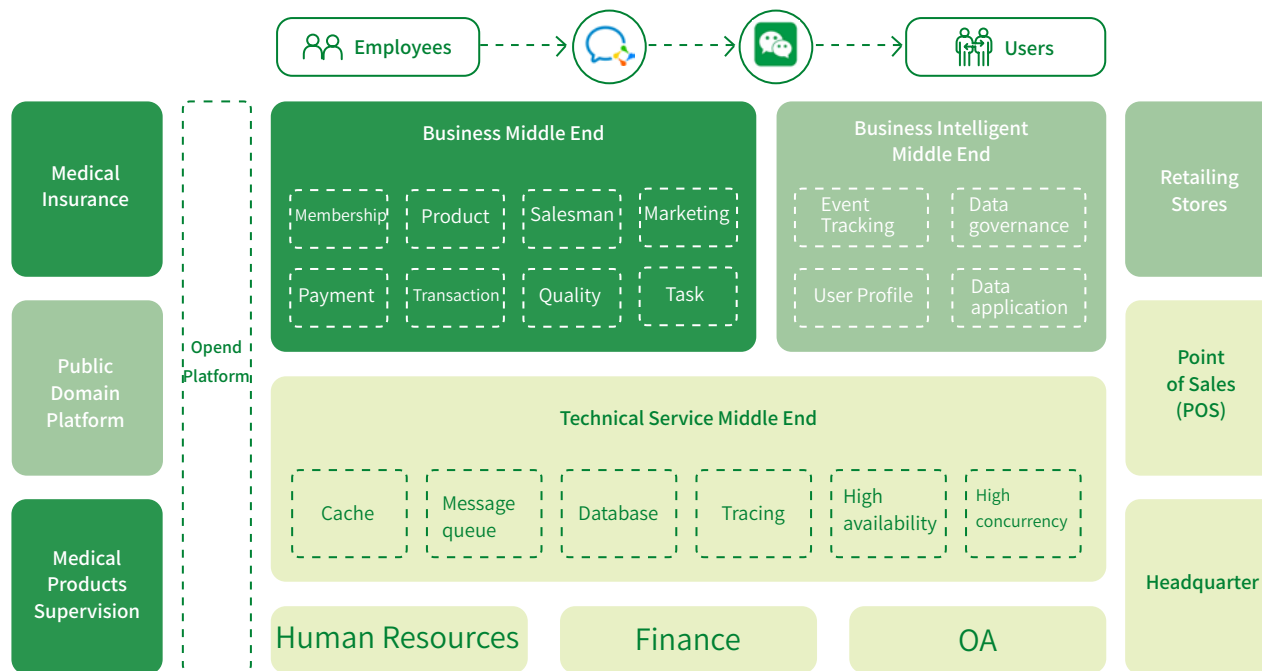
Employees

Users

Medical Insurance

Public Domain Platform

Medical Products Supervision

Opend Platform

Business Middle End

Membership

Product

Salesman

Marketing

Payment

Transaction

Quality

Task

Business Intelligent Middle End

Event Tracking

Data governance

User Profile

Data application

Retailing Stores

Point of Sales (POS)

Headquarter

Technical Service Middle End

Cache

Message queue

Database

Tracing

High availability

High concurrency

Human Resources

Finance

OA